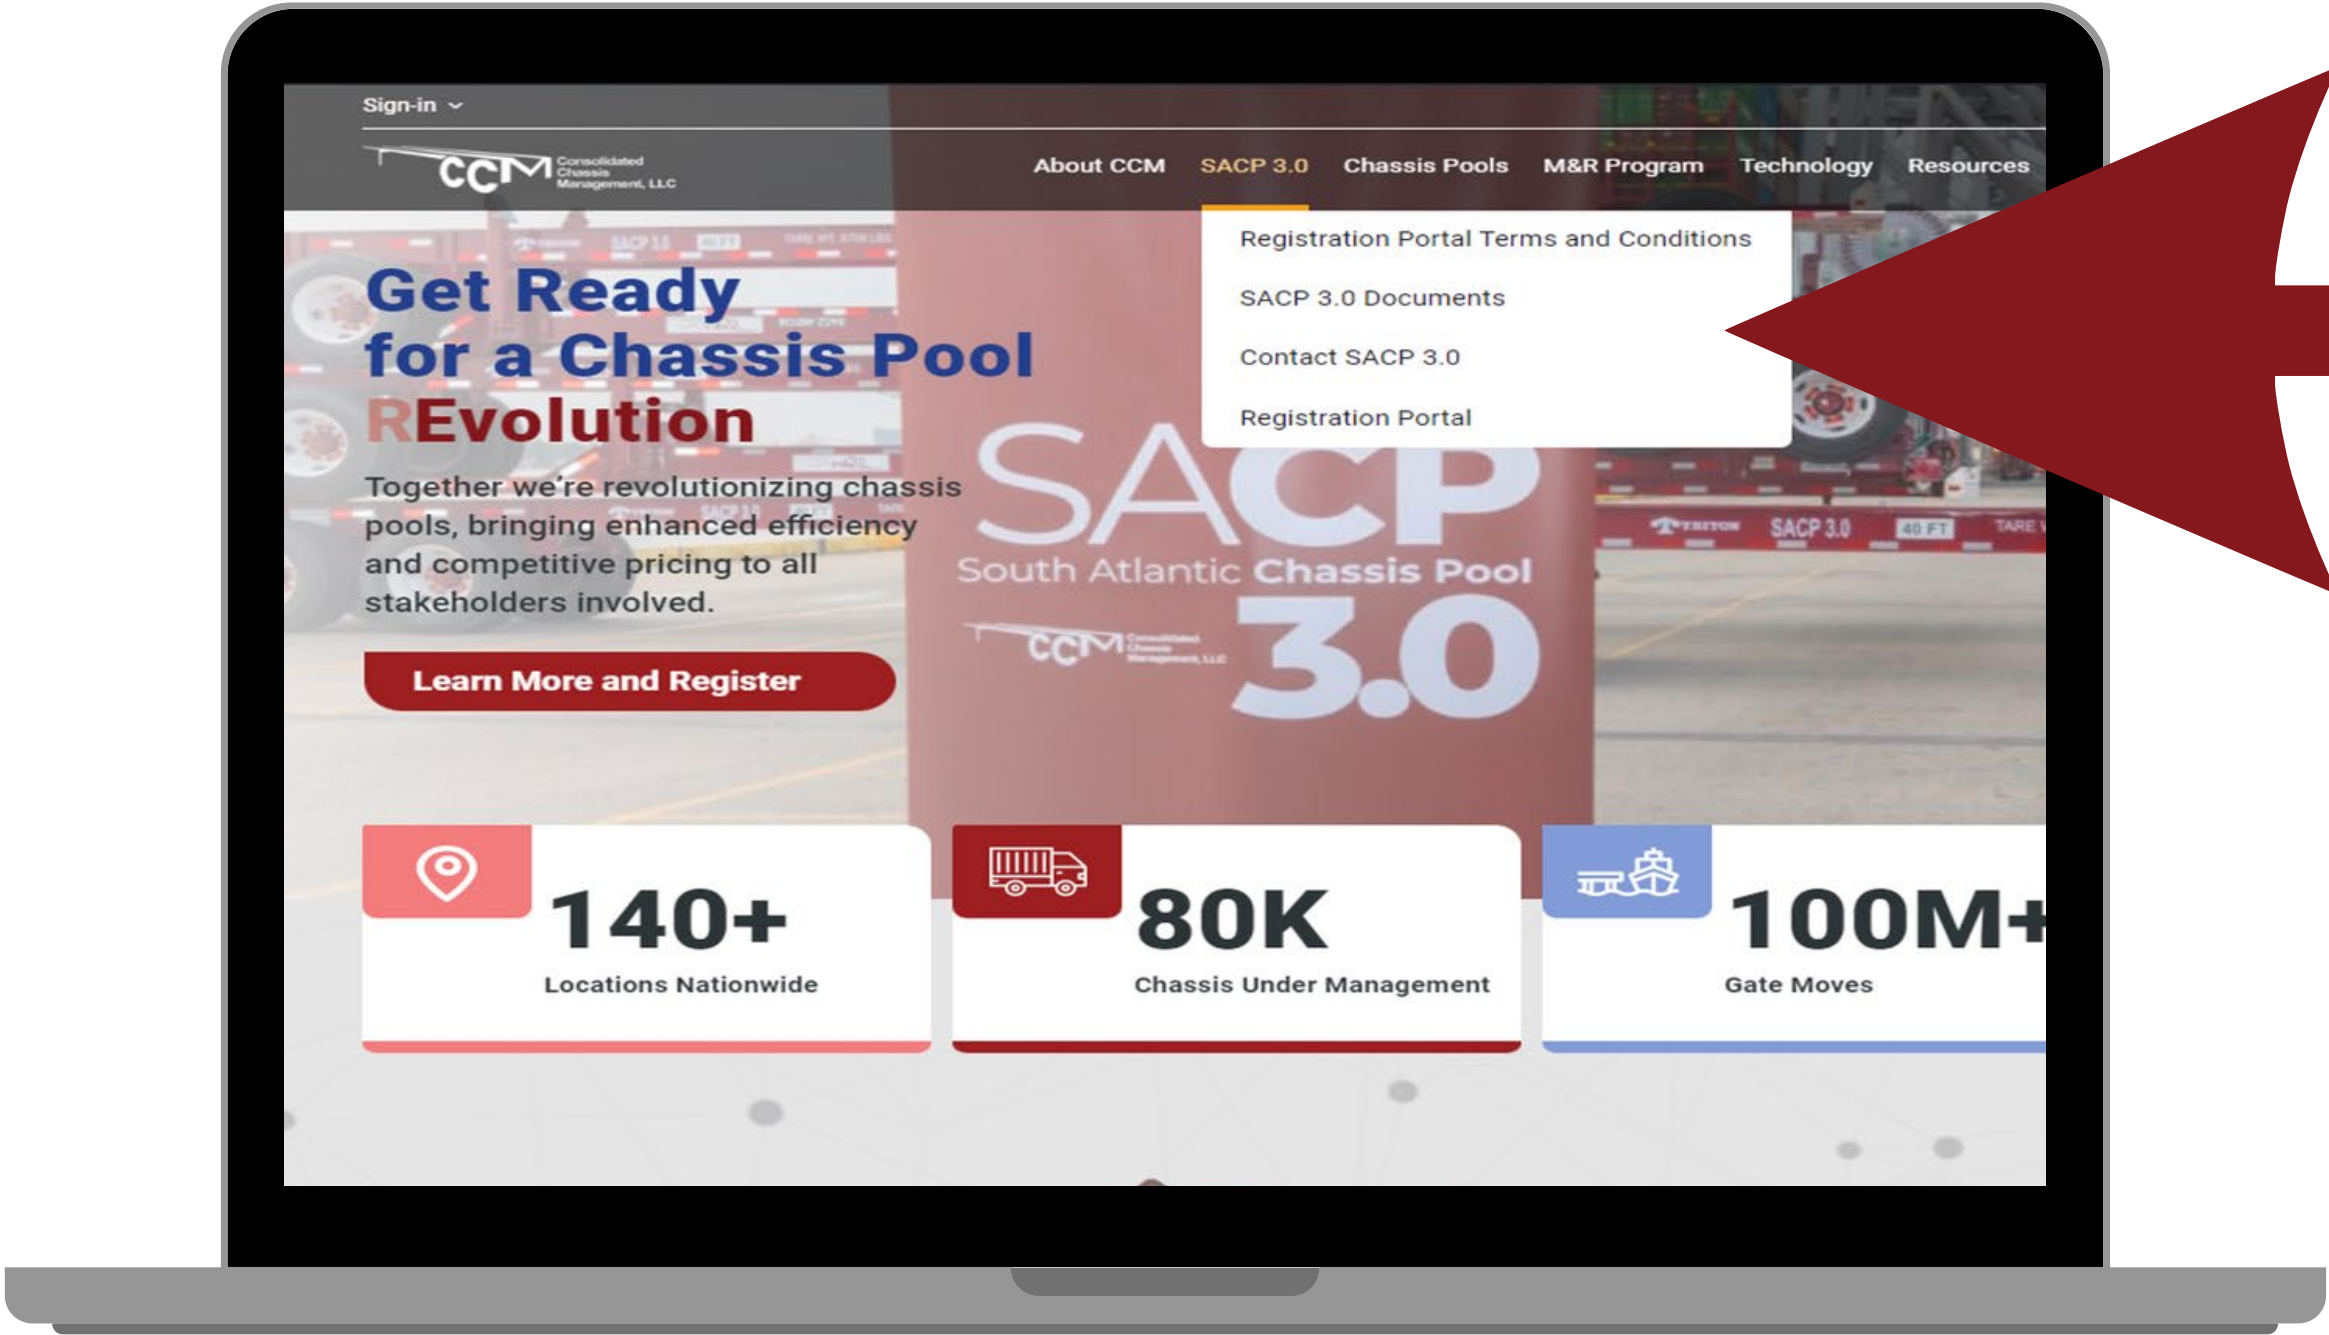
Sign-in

CCM Consolidated Chassis Management, LLC

About CCM SACP 3.0 Chassis Pools M&R Program Technology Resources

Registration Portal Terms and Conditions
SACP 3.0 Documents
Contact SACP 3.0
Registration Portal

Get Ready for a Chassis Pool REvolution

Together we're revolutionizing chassis pools, bringing enhanced efficiency and competitive pricing to all stakeholders involved.

Learn More and Register

SACP South Atlantic Chassis Pool CCM Consolidated Chassis Management, LLC 3.0

SACP 3.0 40 FT TARE

140+
Locations Nationwide

80K
Chassis Under Management

100M+
Gate Moves